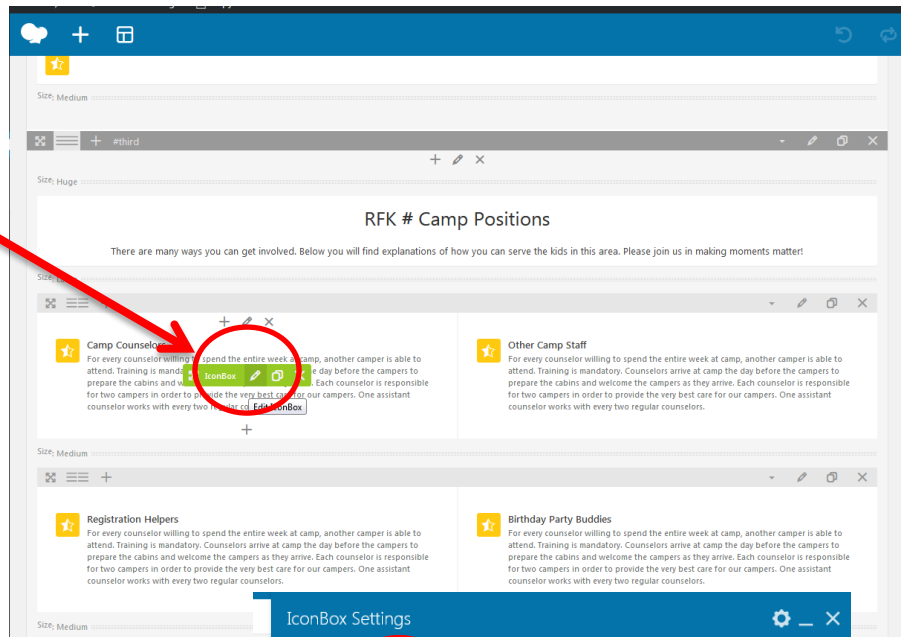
Size: Medium

#third

Size: Huge

RFK # Camp Positions

There are many ways you can get involved. Below you will find explanations of how you can serve the kids in this area. Please join us in making moments matter!

Size: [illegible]

Camp Counselors

For every counselor willing to spend the entire week at camp, another camper is able to attend. Training is manda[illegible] e day before the campers to prepare the cabins and w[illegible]. Each counselor is responsible for two campers in order to provide the very best care for our campers. One assistant counselor works with every two re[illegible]

IconBox

Edit IconBox

Other Camp Staff

For every counselor willing to spend the entire week at camp, another camper is able to attend. Training is mandatory. Counselors arrive at camp the day before the campers to prepare the cabins and welcome the campers as they arrive. Each counselor is responsible for two campers in order to provide the very best care for our campers. One assistant counselor works with every two regular counselors.

Size: Medium

Registration Helpers

For every counselor willing to spend the entire week at camp, another camper is able to attend. Training is mandatory. Counselors arrive at camp the day before the campers to prepare the cabins and welcome the campers as they arrive. Each counselor is responsible for two campers in order to provide the very best care for our campers. One assistant counselor works with every two regular counselors.

Birthday Party Buddies

For every counselor willing to spend the entire week at camp, another camper is able to attend. Training is mandatory. Counselors arrive at camp the day before the campers to prepare the cabins and welcome the campers as they arrive. Each counselor is responsible for two campers in order to provide the very best care for our campers. One assistant counselor works with every two regular counselors.

Size: Medium

IconBox Settings